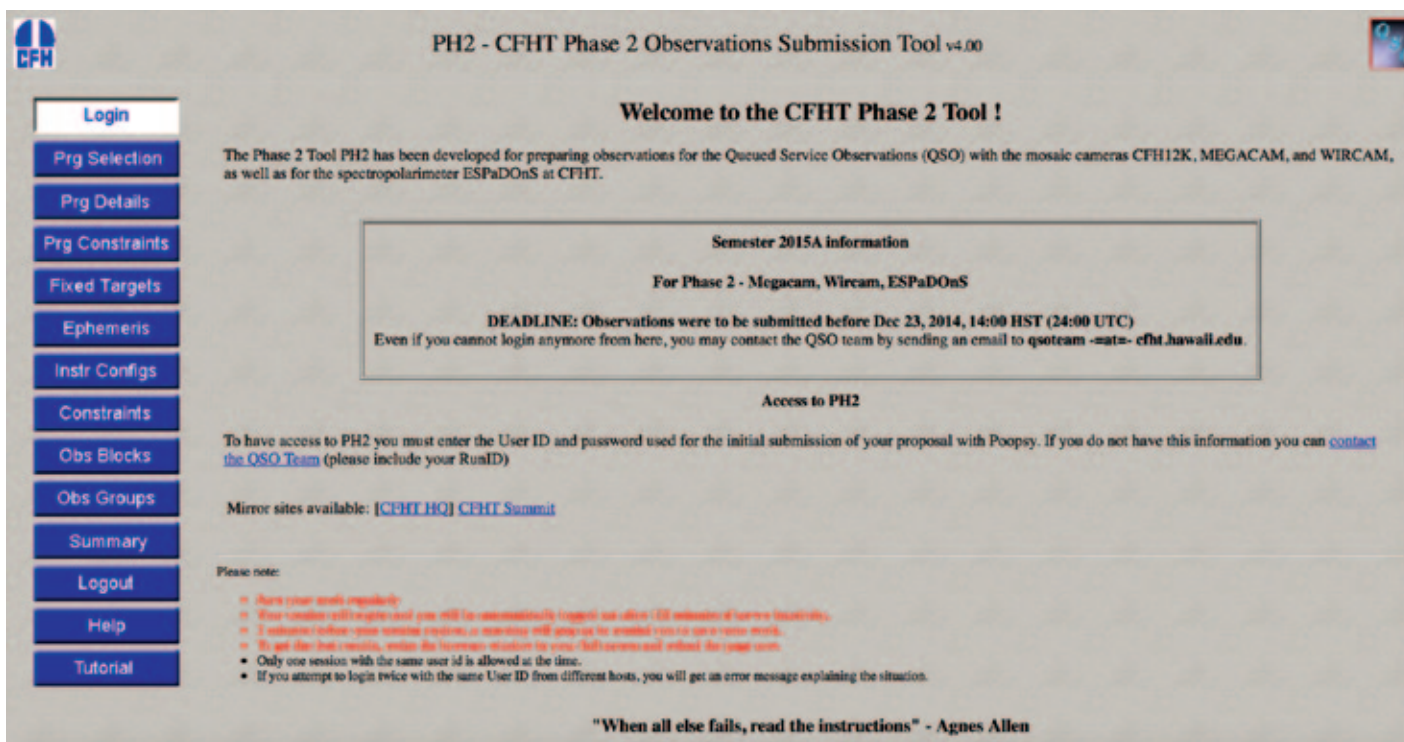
CFH

PH2 - CFHT Phase 2 Observations Submission Tool v4.00

Login
Prg Selection
Prg Details
Prg Constraints
Fixed Targets
Ephemeris
Instr Configs
Constraints
Obs Blocks
Obs Groups
Summary
Logout
Help
Tutorial

Welcome to the CFHT Phase 2 Tool !

The Phase 2 Tool PH2 has been developed for preparing observations for the Queued Service Observations (QSO) with the mosaic cameras CFH12K, MEGACAM, and WIRCAM, as well as for the spectropolarimeter ESPaDOnS at CFHT.

Semester 2015A information

For Phase 2 - Megacam, Wircam, ESPaDOnS

DEADLINE: Observations were to be submitted before Dec 23, 2014, 14:00 HST (24:00 UTC)
Even if you cannot login anymore from here, you may contact the QSO team by sending an email to qsoteam -=at=- cfht.hawaii.edu.

Access to PH2

To have access to PH2 you must enter the User ID and password used for the initial submission of your proposal with Poopsy. If you do not have this information you can contact the QSO Team (please include your RunID)

Mirror sites available: [CFHT HQ] CFHT Summit

Please note:

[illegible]
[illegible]
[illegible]
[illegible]
• Only one session with the same user id is allowed at the time.
• If you attempt to login twice with the same User ID from different hosts, you will get an error message explaining the situation.

"When all else fails, read the instructions" - Agnes Allen